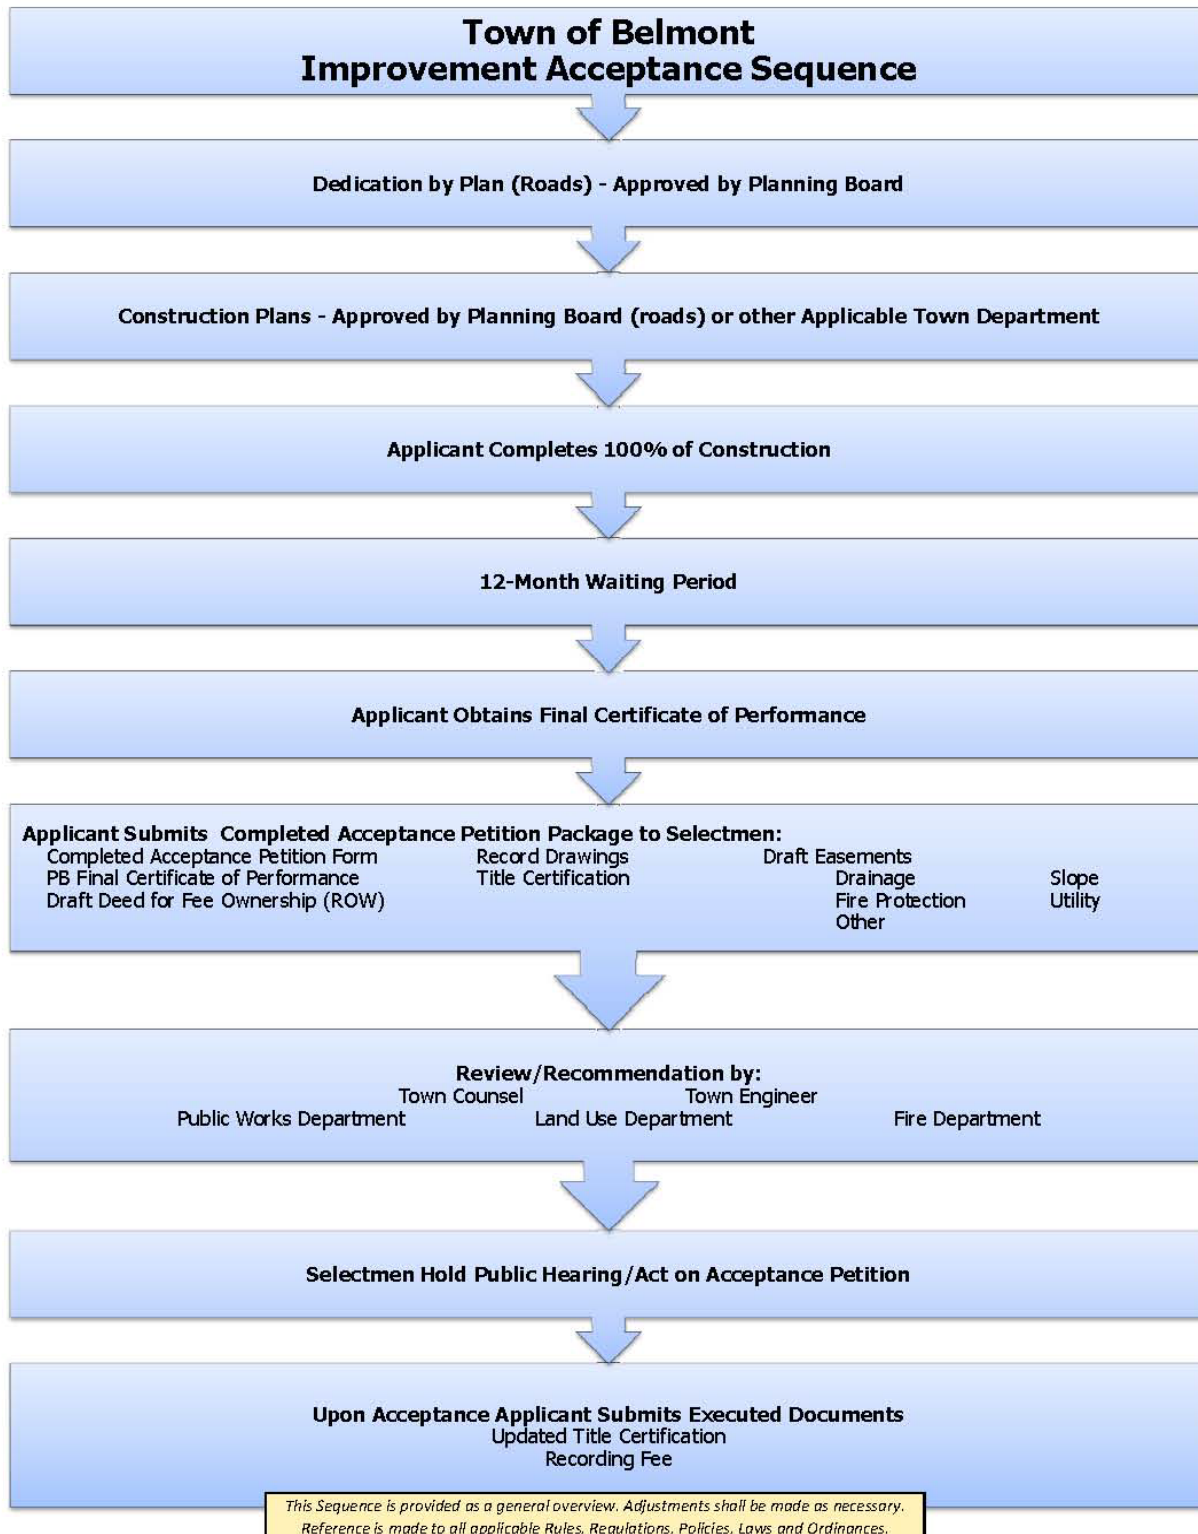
Town of Belmont
Improvement Acceptance Sequence

Dedication by Plan (Roads) - Approved by Planning Board

Construction Plans - Approved by Planning Board (roads) or other Applicable Town Department

Applicant Completes 100% of Construction

12-Month Waiting Period

Applicant Obtains Final Certificate of Performance

Applicant Submits Completed Acceptance Petition Package to Selectmen:

Completed Acceptance Petition Form
PB Final Certificate of Performance
Draft Deed for Fee Ownership (ROW)

Record Drawings
Title Certification

Draft Easements
Drainage
Fire Protection
Other

Slope
Utility

Review/Recommendation by:
Town Counsel
Town Engineer
Public Works Department
Land Use Department
Fire Department

Selectmen Hold Public Hearing/Act on Acceptance Petition

Upon Acceptance Applicant Submits Executed Documents
Updated Title Certification
Recording Fee

This Sequence is provided as a general overview. Adjustments shall be made as necessary.
Reference is made to all applicable Rules, Regulations, Policies, Laws and Ordinances.